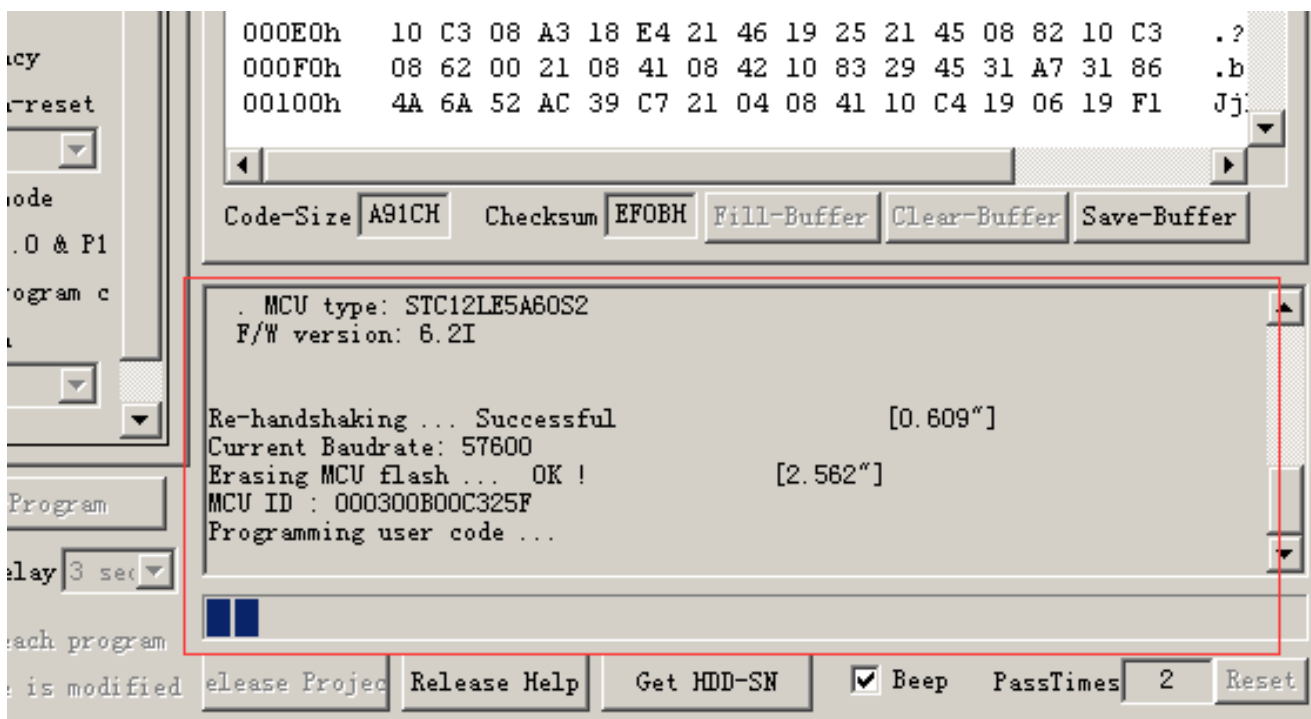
acy
r-reset
node
.0 & P1
rogram c
Program
elay 3 sec
each program
e is modified

000E0h 10 C3 08 A3 18 E4 21 46 19 25 21 45 08 82 10 C3 .?
000F0h 08 62 00 21 08 41 08 42 10 83 29 45 31 A7 31 86 .b
00100h 4A 6A 52 AC 39 C7 21 04 08 41 10 C4 19 06 19 F1 Jj

Code-Size A91CH Checksum EF0BH Fill-Buffer Clear-Buffer Save-Buffer

. MCU type: STC12LE5A60S2
F/W version: 6.2I

Re-handshaking ... Successful [0.609"]
Current Baudrate: 57600
Erasing MCU flash ... OK ! [2.562"]
MCU ID : 000300B00C325F
Programming user code ...

elease Projec Release Help Get HDD-SN Beep PassTimes 2 Reset